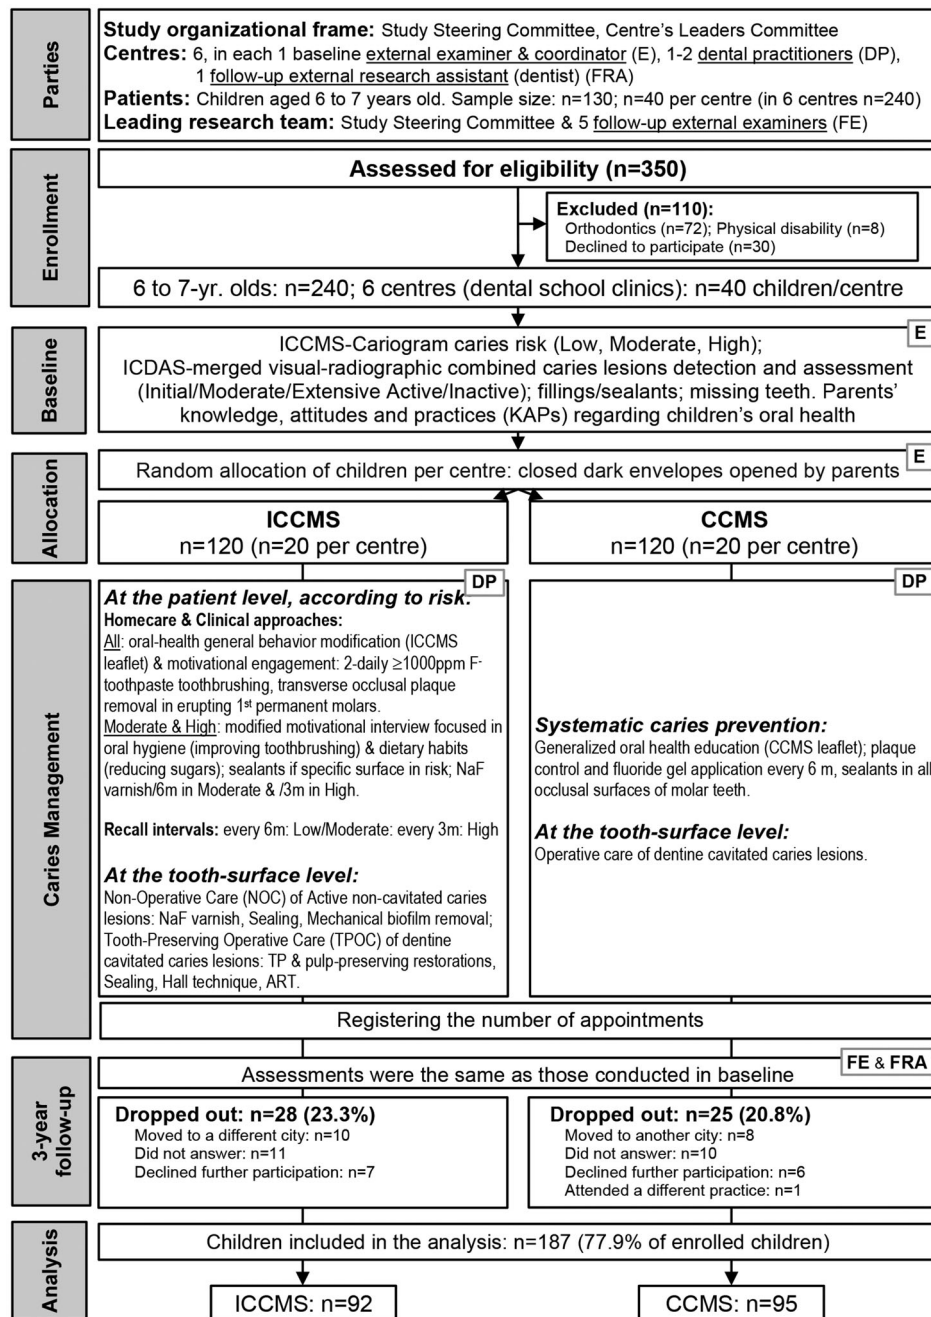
Parties

**Study organizational frame:** Study Steering Committee, Centre's Leaders Committee
**Centres:** 6, in each 1 baseline external examiner & coordinator (E), 1-2 dental practitioners (DP), 1 follow-up external research assistant (dentist) (FRA)
**Patients:** Children aged 6 to 7 years old. Sample size: n=130; n=40 per centre (in 6 centres n=240)
**Leading research team:** Study Steering Committee & 5 follow-up external examiners (FE)

Enrollment

Assessed for eligibility (n=350)

Excluded (n=110):
Orthodontics (n=72); Physical disability (n=8)
Declined to participate (n=30)

6 to 7-yr. olds: n=240; 6 centres (dental school clinics): n=40 children/centre

Baseline

E

ICCMS-Cariogram caries risk (Low, Moderate, High); ICDAS-merged visual-radiographic combined caries lesions detection and assessment (Initial/Moderate/Extensive Active/Inactive); fillings/sealants; missing teeth. Parents' knowledge, attitudes and practices (KAPs) regarding children's oral health

Allocation

E

Random allocation of children per centre: closed dark envelopes opened by parents

ICCMS
n=120 (n=20 per centre)

CCMS
n=120 (n=20 per centre)

Caries Management

DP

At the patient level, according to risk:
Homecare & Clinical approaches:
All: oral-health general behavior modification (ICCMS leaflet) & motivational engagement: 2-daily ≥1000ppm F- toothpaste toothbrushing, transverse occlusal plaque removal in erupting 1st permanent molars.
Moderate & High: modified motivational interview focused in oral hygiene (improving toothbrushing) & dietary habits (reducing sugars); sealants if specific surface in risk; NaF varnish/6m in Moderate & /3m in High.

Recall intervals: every 6m: Low/Moderate: every 3m: High

At the tooth-surface level:
Non-Operative Care (NOC) of Active non-cavitated caries lesions: NaF varnish, Sealing, Mechanical biofilm removal; Tooth-Preserving Operative Care (TPOC) of dentine cavitated caries lesions: TP & pulp-preserving restorations, Sealing, Hall technique, ART.

DP

Systematic caries prevention:
Generalized oral health education (CCMS leaflet); plaque control and fluoride gel application every 6 m, sealants in all occlusal surfaces of molar teeth.

At the tooth-surface level:
Operative care of dentine cavitated caries lesions.

Registering the number of appointments

3-year follow-up

FE & FRA

Assessments were the same as those conducted in baseline

Dropped out: n=28 (23.3%)
Moved to a different city: n=10
Did not answer: n=11
Declined further participation: n=7

Dropped out: n=25 (20.8%)
Moved to another city: n=8
Did not answer: n=10
Declined further participation: n=6
Attended a different practice: n=1

Analysis

Children included in the analysis: n=187 (77.9% of enrolled children)

ICCMS: n=92

CCMS: n=95